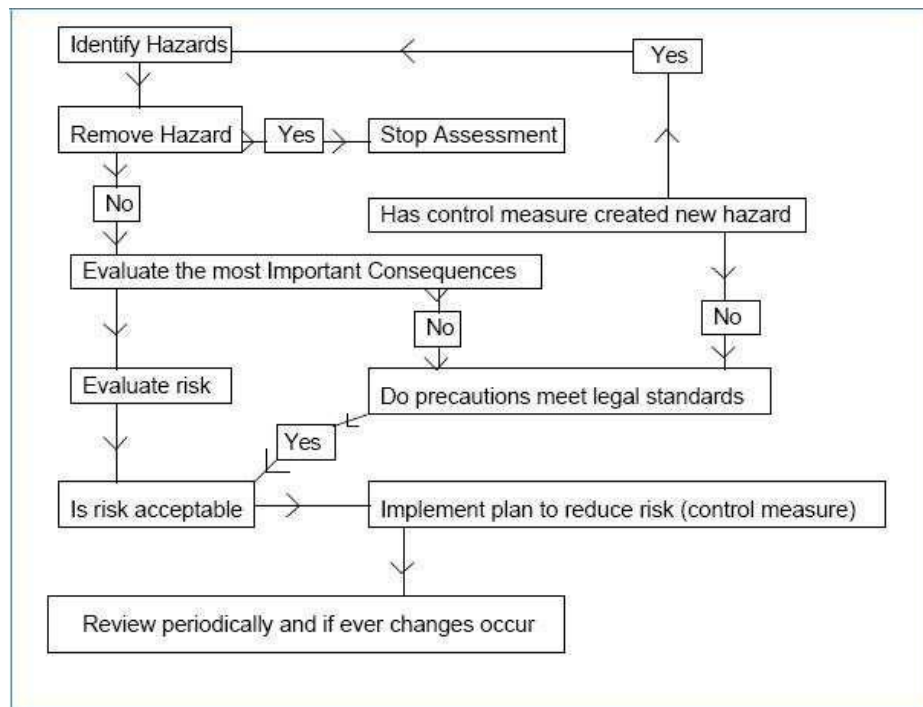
Identify Hazards

Yes

Remove Hazard

Yes

Stop Assessment

No

Has control measure created new hazard

Evaluate the most Important Consequences

No

No

Evaluate risk

Do precautions meet legal standards

Yes

Is risk acceptable

Implement plan to reduce risk (control measure)

Review periodically and if ever changes occur